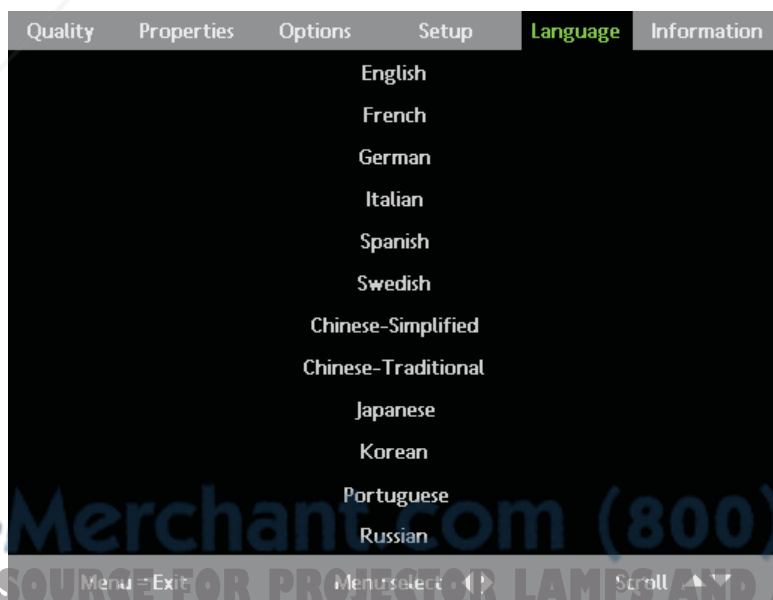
Quality Properties Options Setup Language Information

English

French

German

Italian

Spanish

Swedish

Chinese-Simplified

Chinese-Traditional

Japanese

Korean

Portuguese

Russian

Menu = Exit Menu select Scroll

Merchant.com (800)
SOURCE FOR PROJECTOR LAMPS AND